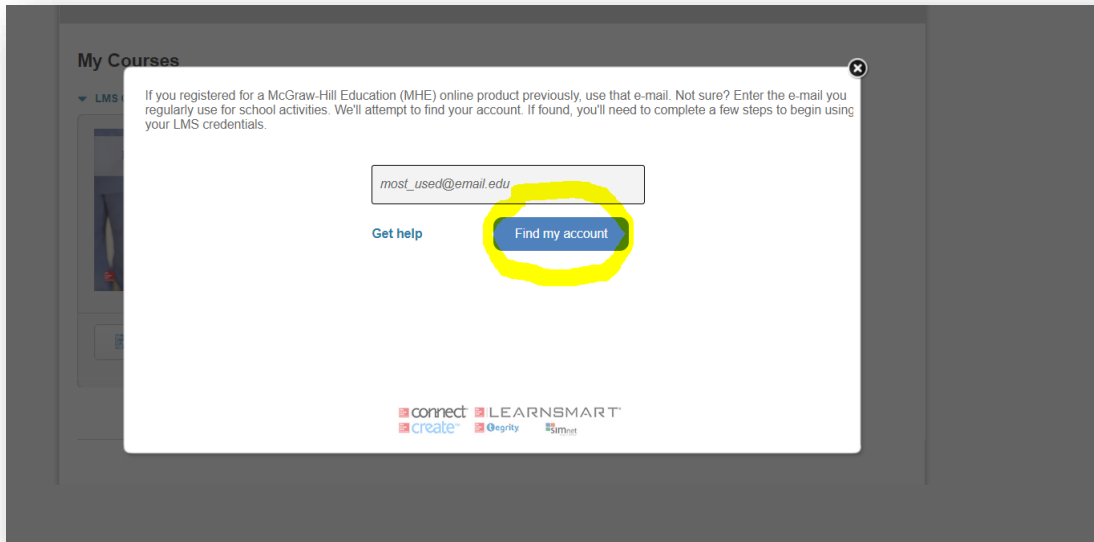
My Courses

LMS

If you registered for a McGraw-Hill Education (MHE) online product previously, use that e-mail. Not sure? Enter the e-mail you regularly use for school activities. We'll attempt to find your account. If found, you'll need to complete a few steps to begin using your LMS credentials.

most_used@email.edu

Get help

Find my account

connect LEARNSMART
create Tegrity SIMnet